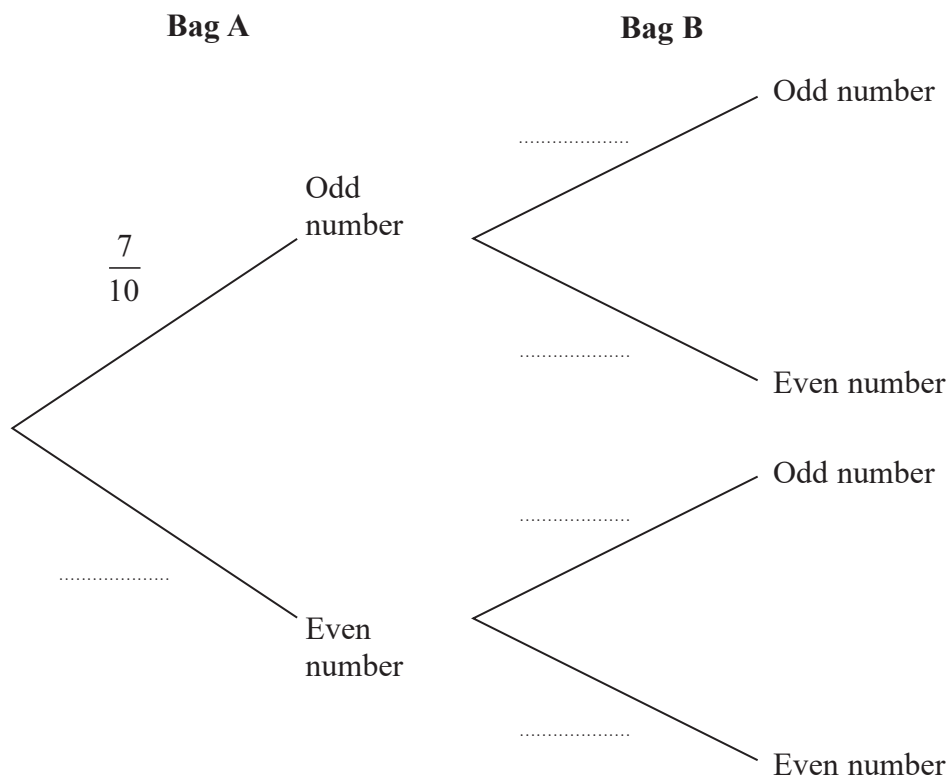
**Bag A** **Bag B**

$\frac{7}{10}$

Odd number

..................

Odd number

..................

Even number

..................

Even number

..................

Odd number

..................

Even number